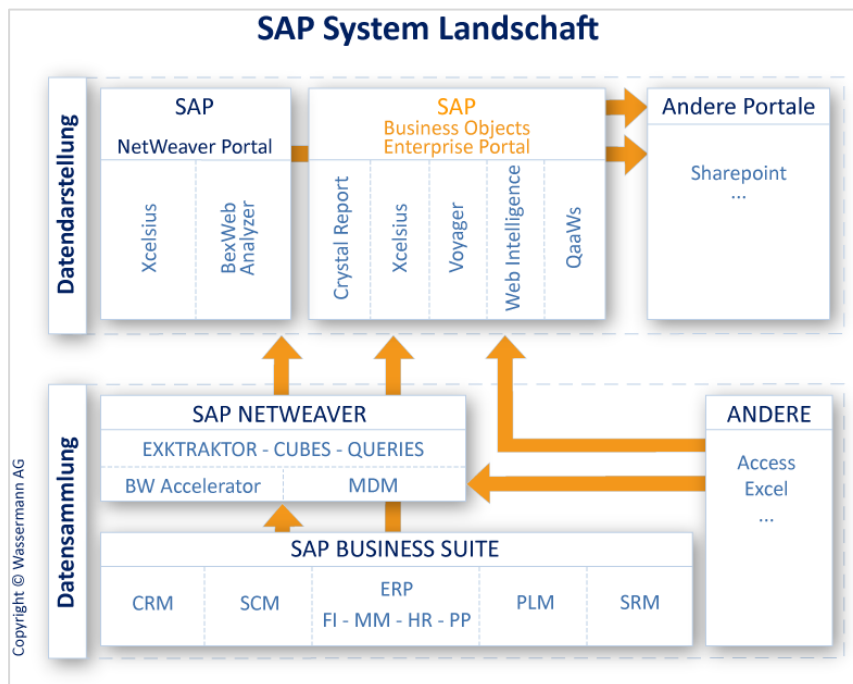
SAP System Landschaft

Datendarstellung

SAP
NetWeaver Portal

Xcelsius

BexWeb Analyzer

SAP
Business Objects
Enterprise Portal

Crystal Report

Xcelsius

Voyager

Web Intelligence

QaaWs

Andere Portale

Sharepoint
...

Datensammlung

SAP NETWEAVER
EXKTRAKTOR - CUBES - QUERIES
BW Accelerator
MDM

ANDERE
Access
Excel
...

SAP BUSINESS SUITE
CRM
SCM
ERP
FI - MM - HR - PP
PLM
SRM

Copyright © Wassermann AG